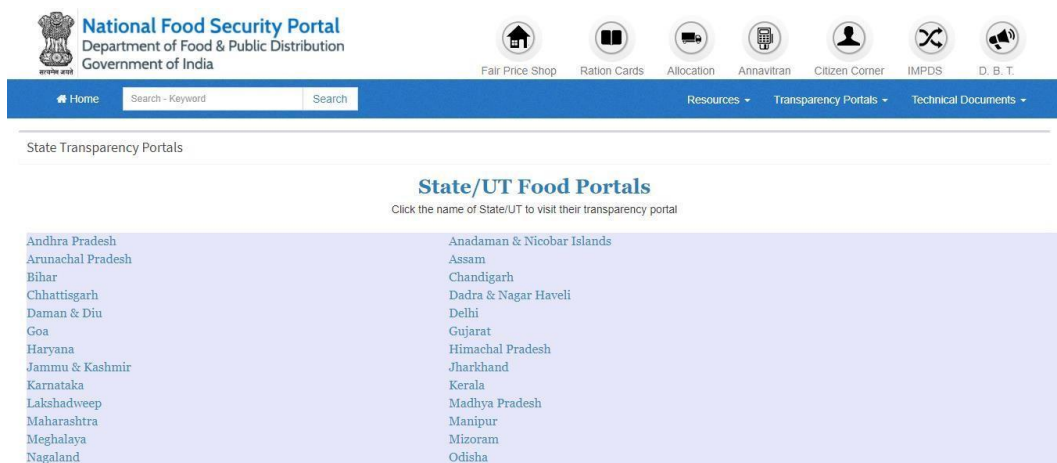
सत्यमेव जयते

National Food Security Portal
Department of Food & Public Distribution
Government of India

Fair Price Shop
Ration Cards
Allocation
Annavitran
Citizen Corner
IMPDS
D. B. T.

Home
Search - Keyword
Search
Resources
Transparency Portals
Technical Documents

State Transparency Portals

State/UT Food Portals
Click the name of State/UT to visit their transparency portal

Andhra Pradesh
Arunachal Pradesh
Bihar
Chhattisgarh
Daman & Diu
Goa
Haryana
Jammu & Kashmir
Karnataka
Lakshadweep
Maharashtra
Meghalaya
Nagaland

Anadaman & Nicobar Islands
Assam
Chandigarh
Dadra & Nagar Haveli
Delhi
Gujarat
Himachal Pradesh
Jharkhand
Kerala
Madhya Pradesh
Manipur
Mizoram
Odisha